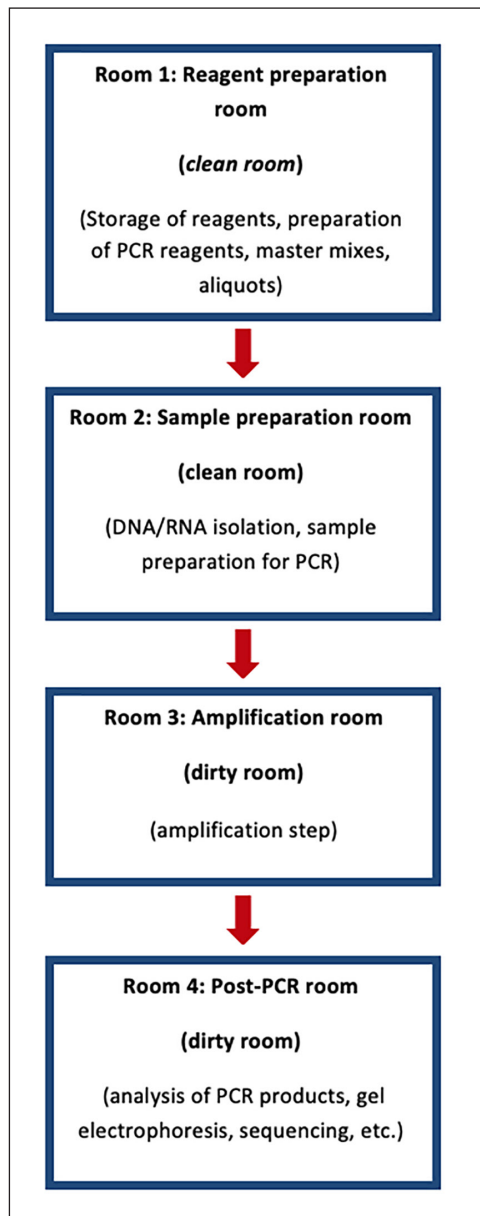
Room 1: Reagent preparation room

(*clean room*)

(Storage of reagents, preparation of PCR reagents, master mixes, aliquots)

Room 2: Sample preparation room

(clean room)

(DNA/RNA isolation, sample preparation for PCR)

Room 3: Amplification room

(dirty room)

(amplification step)

Room 4: Post-PCR room

(dirty room)

(analysis of PCR products, gel electrophoresis, sequencing, etc.)